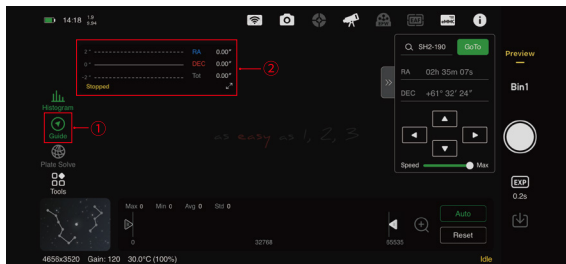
14:18 1.9 5.84

2″ RA 0.00″
0″ DEC 0.00″
-2″ Tot 0.00″
Stopped
②

Histogram
Guide ①
Plate Solve
Tools

as easy as 1, 2, 3

SH2-190 GoTo
RA 02h 35m 07s
DEC +61° 32′ 24″
Speed Max

Preview
Bin1
EXP
0.2s

Max 0 Min 0 Avg 0 Std 0
0 32768 65535
Auto
Reset

4655x3520 Gain: 120 30.0°C (100%)
Idle